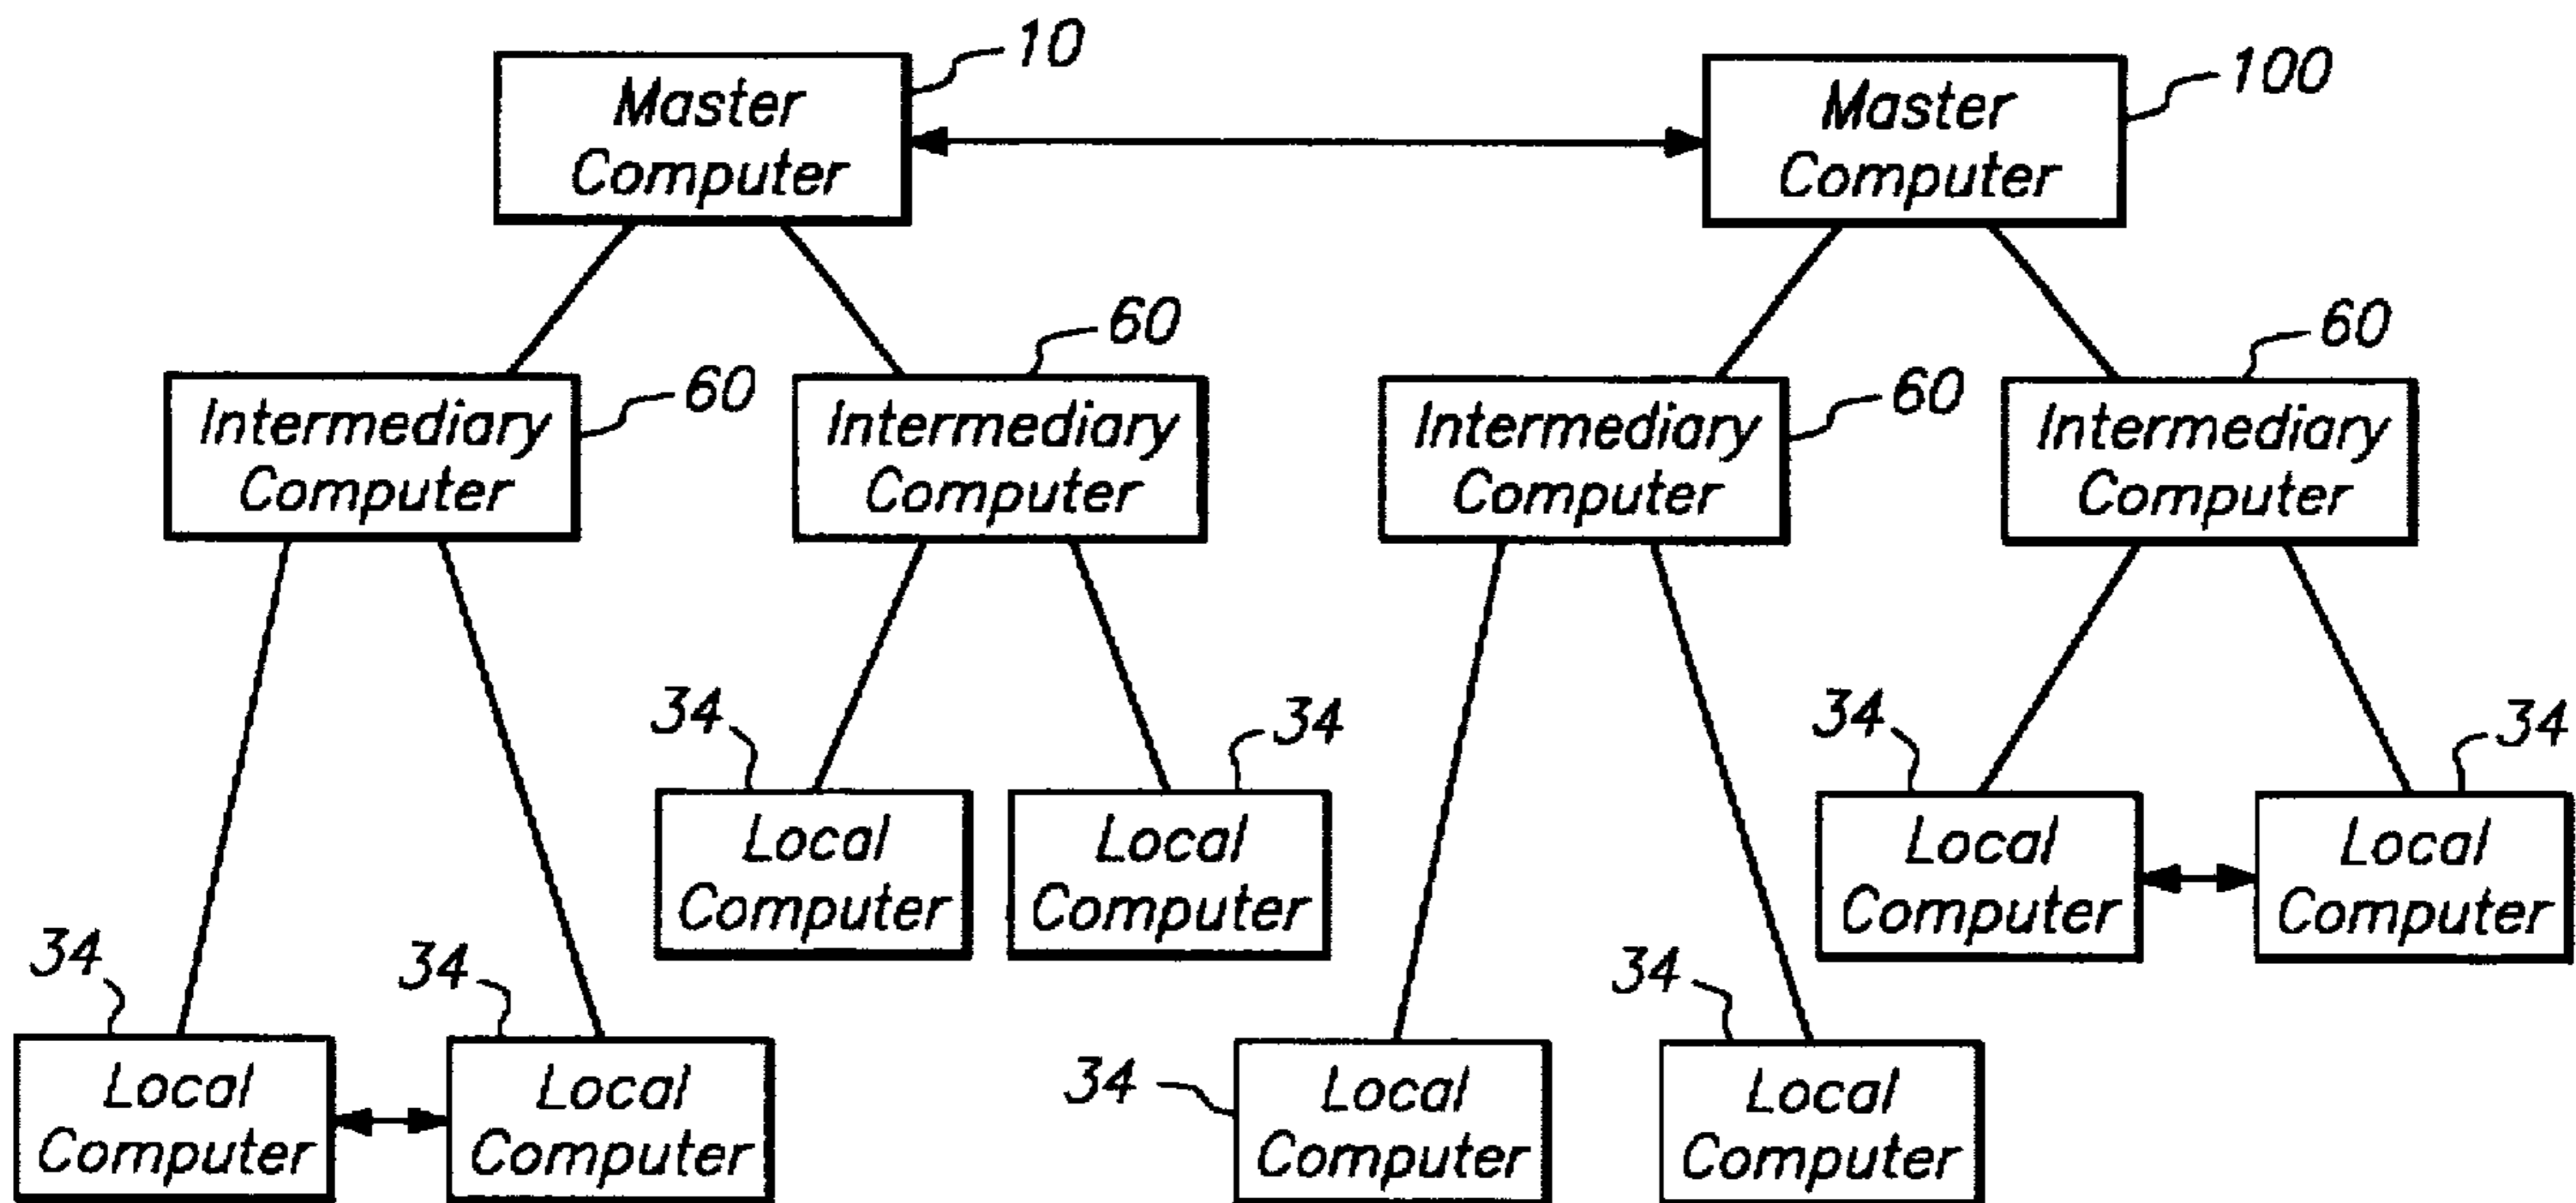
Master Computer 10

Master Computer 100

Intermediary Computer 60

60 Intermediary Computer

Intermediary Computer 60

60 Intermediary Computer

34 Local Computer

34 Local Computer

34 Local Computer

34 Local Computer

34 Local Computer

34 Local Computer

34 Local Computer

34 Local Computer